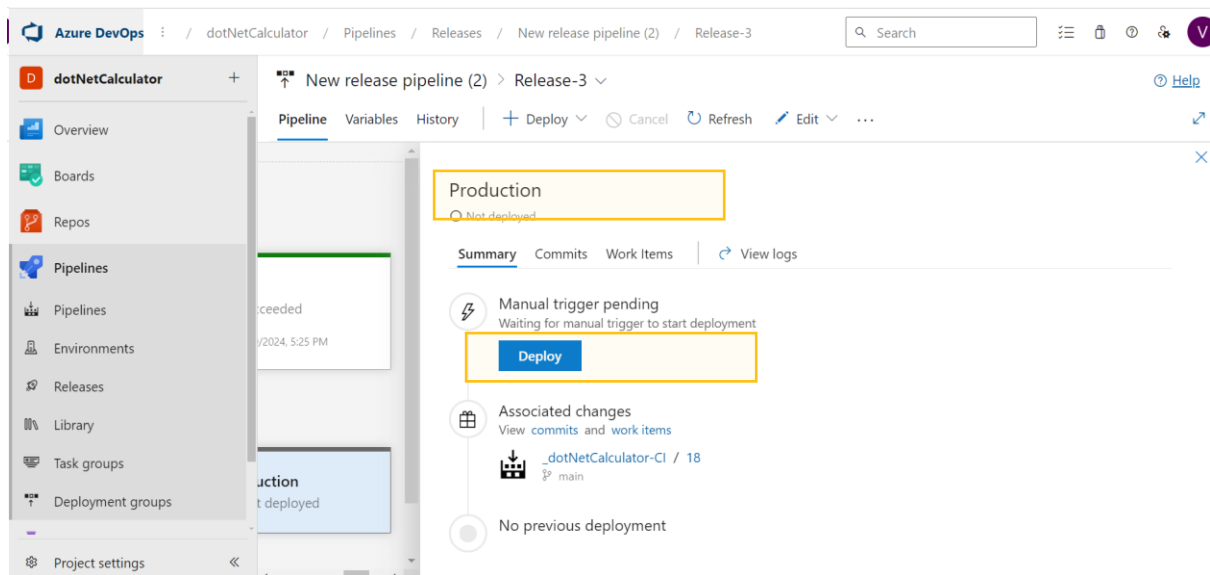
Azure DevOps / dotNetCalculator / Pipelines / Releases / New release pipeline (2) / Release-3

Search

V

D dotNetCalculator +

Overview

Boards

Repos

Pipelines

Pipelines

Environments

Releases

Library

Task groups

Deployment groups

Project settings «

New release pipeline (2) > Release-3

Help

Pipeline Variables History + Deploy Cancel Refresh Edit ...

cceeded

/2024, 5:25 PM

uction
t deployed

Production
Not deployed

Summary Commits Work Items View logs

Manual trigger pending
Waiting for manual trigger to start deployment

Deploy

Associated changes
View commits and work items

_dotNetCalculator-CI / 18
main

No previous deployment